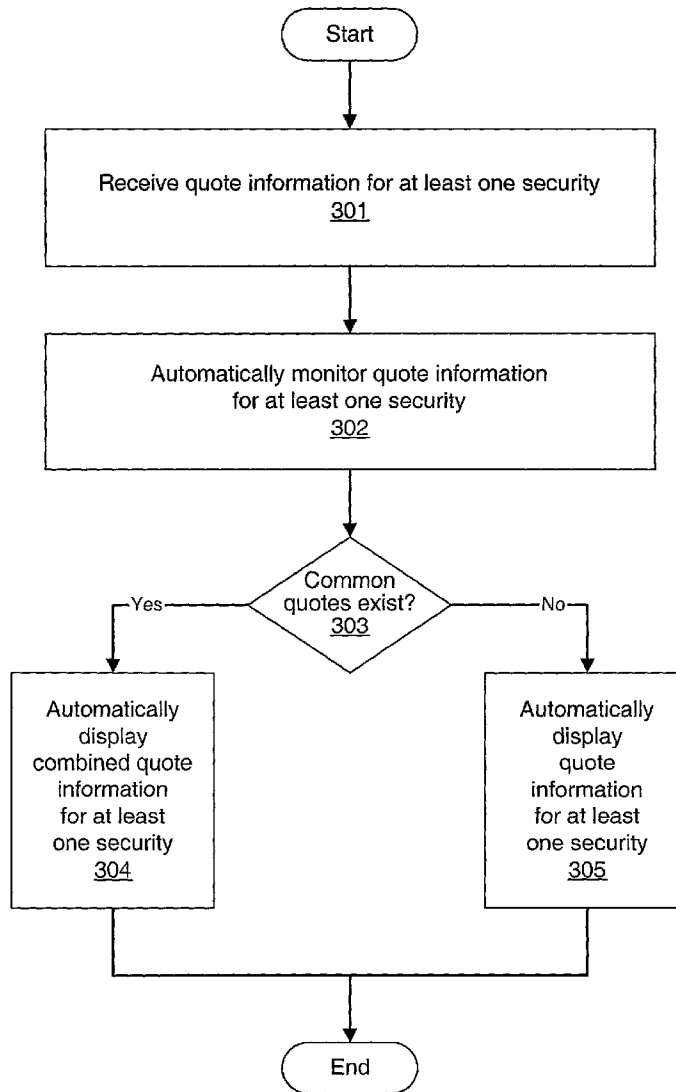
Start

Receive quote information for at least one security
301

Automatically monitor quote information for at least one security
302

Common quotes exist?
303

Yes

No

Automatically display combined quote information for at least one security
304

Automatically display quote information for at least one security
305

End